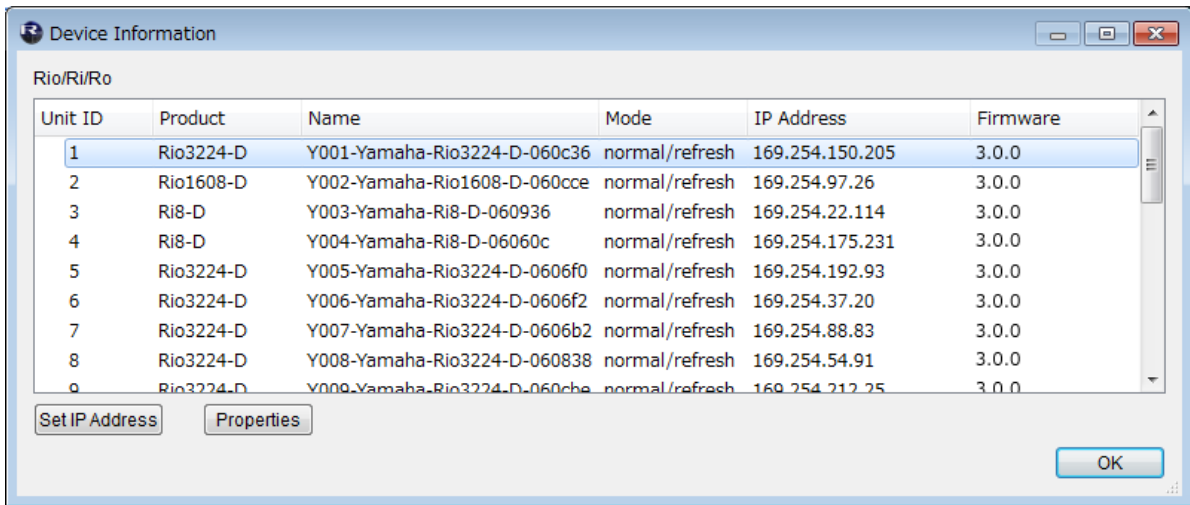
Device Information

Rio/Ri/Ro

| Unit ID | Product | Name | Mode | IP Address | Firmware |
|---|---|---|---|---|---|
| 1 | Rio3224-D | Y001-Yamaha-Rio3224-D-060c36 | normal/refresh | 169.254.150.205 | 3.0.0 |
| 2 | Rio1608-D | Y002-Yamaha-Rio1608-D-060cce | normal/refresh | 169.254.97.26 | 3.0.0 |
| 3 | Ri8-D | Y003-Yamaha-Ri8-D-060936 | normal/refresh | 169.254.22.114 | 3.0.0 |
| 4 | Ri8-D | Y004-Yamaha-Ri8-D-06060c | normal/refresh | 169.254.175.231 | 3.0.0 |
| 5 | Rio3224-D | Y005-Yamaha-Rio3224-D-0606f0 | normal/refresh | 169.254.192.93 | 3.0.0 |
| 6 | Rio3224-D | Y006-Yamaha-Rio3224-D-0606f2 | normal/refresh | 169.254.37.20 | 3.0.0 |
| 7 | Rio3224-D | Y007-Yamaha-Rio3224-D-0606b2 | normal/refresh | 169.254.88.83 | 3.0.0 |
| 8 | Rio3224-D | Y008-Yamaha-Rio3224-D-060838 | normal/refresh | 169.254.54.91 | 3.0.0 |
| 9 | Rio3224-D | Y009-Yamaha-Rio3224-D-060cbe | normal/refresh | 169.254.212.25 | 3.0.0 |

Set IP Address
Properties
OK